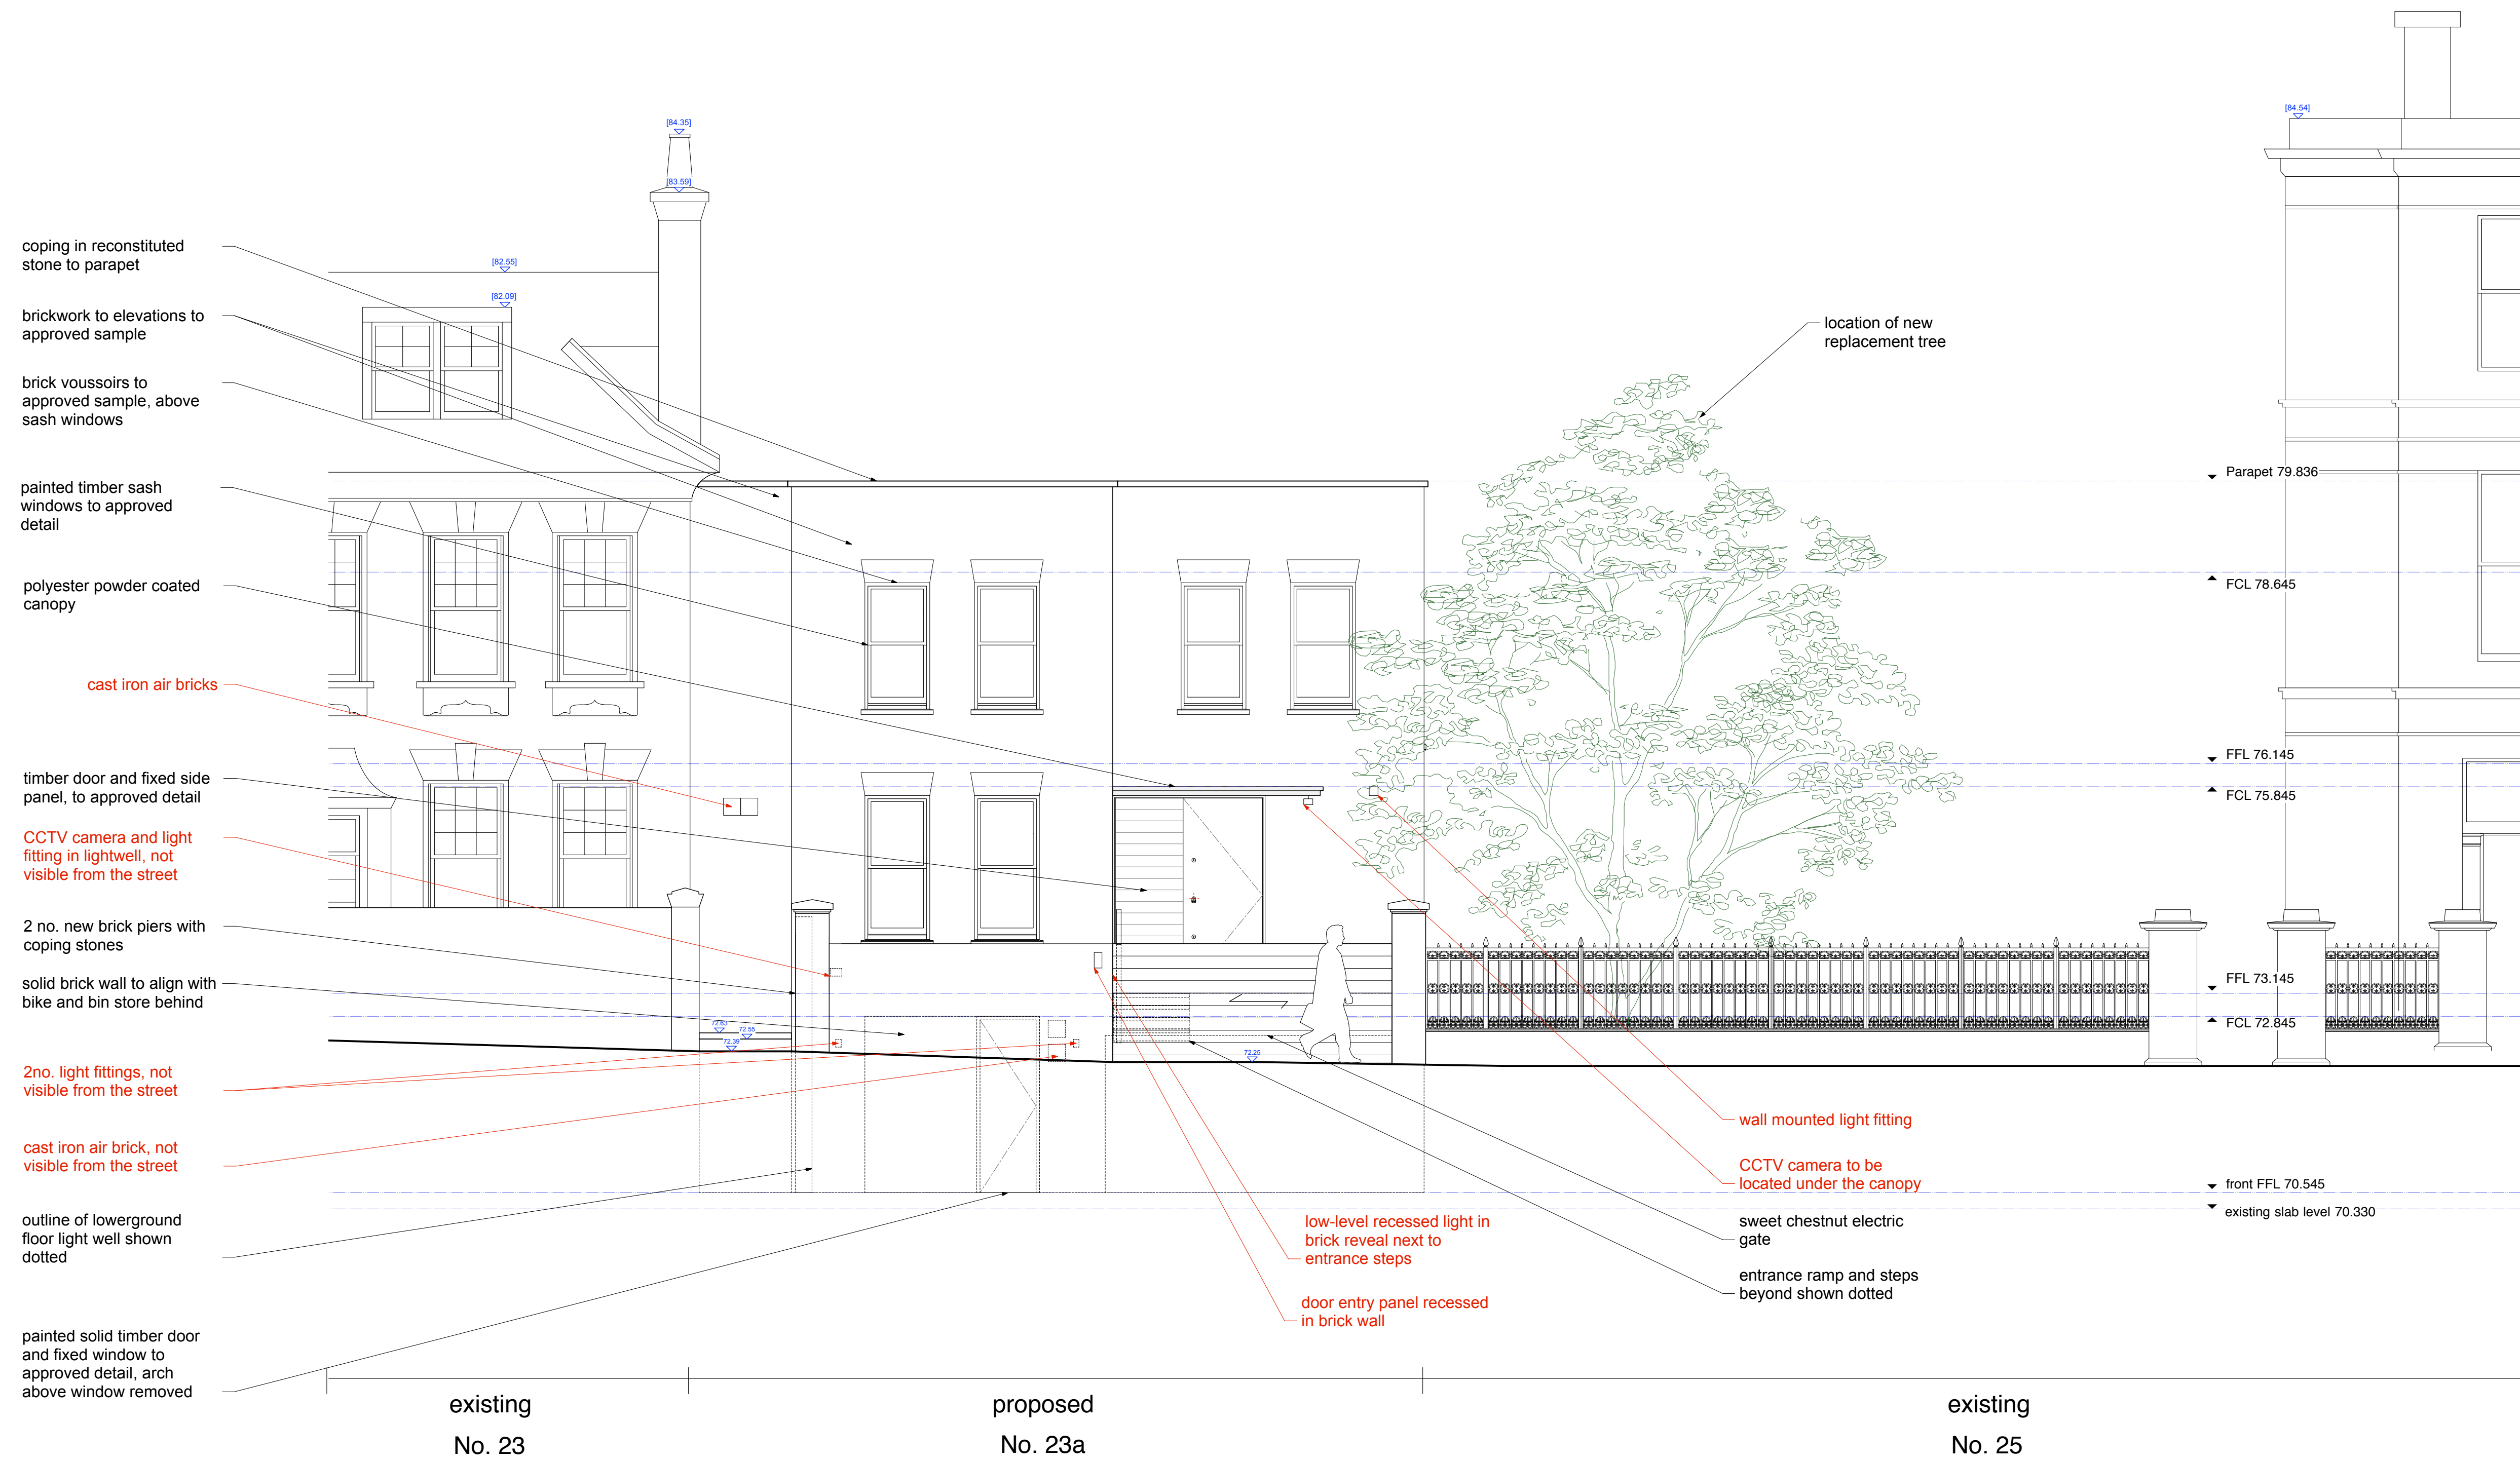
[84.35]

[83.59]

[82.55]

[82.09]

[84.54]

coping in reconstituted stone to parapet

brickwork to elevations to approved sample

brick voussoirs to approved sample, above sash windows

painted timber sash windows to approved detail

polyester powder coated canopy

cast iron air bricks

timber door and fixed side panel, to approved detail

CCTV camera and light fitting in lightwell, not visible from the street

2 no. new brick piers with coping stones

solid brick wall to align with bike and bin store behind

2no. light fittings, not visible from the street

cast iron air brick, not visible from the street

outline of lowerground floor light well shown dotted

painted solid timber door and fixed window to approved detail, arch above window removed

location of new replacement tree

Parapet 79.836

FCL 78.645

FFL 76.145

FCL 75.845

FFL 73.145

FCL 72.845

72.63

72.55

72.39

72.25

wall mounted light fitting

CCTV camera to be located under the canopy

front FFL 70.545

existing slab level 70.330

low-level recessed light in brick reveal next to entrance steps

door entry panel recessed in brick wall

sweet chestnut electric gate

entrance ramp and steps beyond shown dotted

existing
No. 23

proposed
No. 23a

existing
No. 25